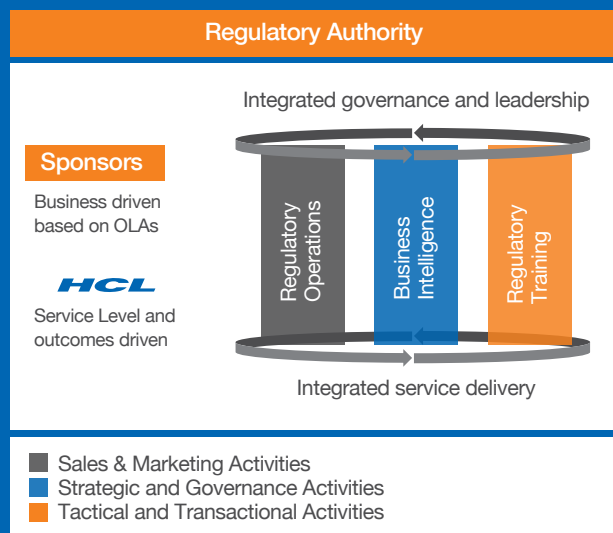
Regulatory Authority

Integrated governance and leadership

Sponsors

Business driven based on OLAs

HCL

Service Level and outcomes driven

Regulatory Operations

Business Intelligence

Regulatory Training

Integrated service delivery

Sales & Marketing Activities

Strategic and Governance Activities

Tactical and Transactional Activities